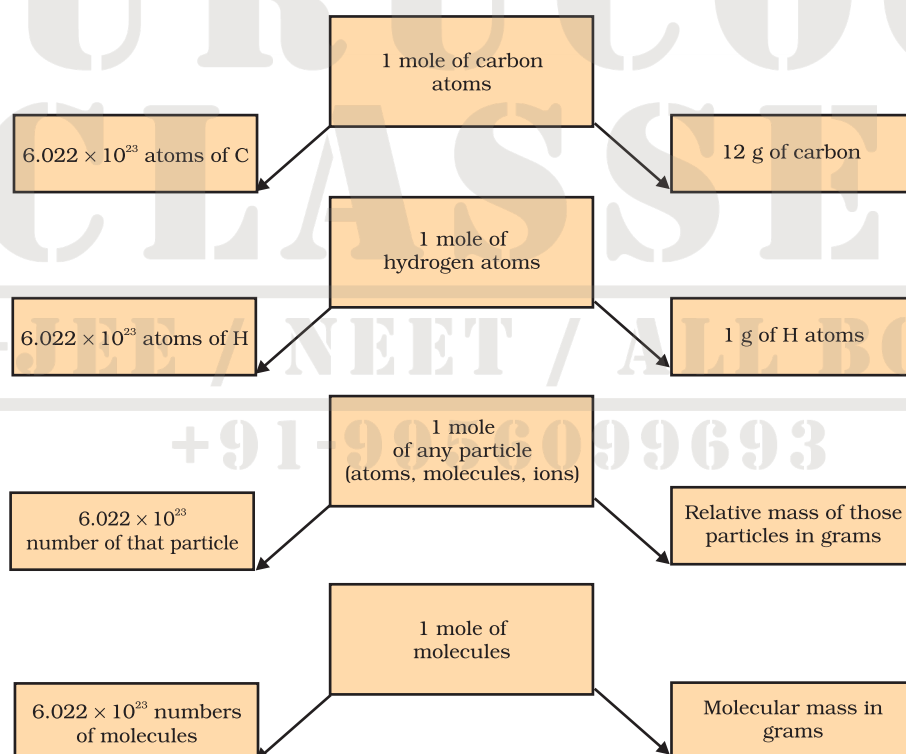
1 mole of carbon atoms

$6.022 \times 10^{23}$ atoms of C

12 g of carbon

1 mole of hydrogen atoms

$6.022 \times 10^{23}$ atoms of H

1 g of H atoms

1 mole of any particle (atoms, molecules, ions)

$6.022 \times 10^{23}$ number of that particle

Relative mass of those particles in grams

1 mole of molecules

$6.022 \times 10^{23}$ numbers of molecules

Molecular mass in grams

JEE / NEET / ALL BO
+91-9956099693